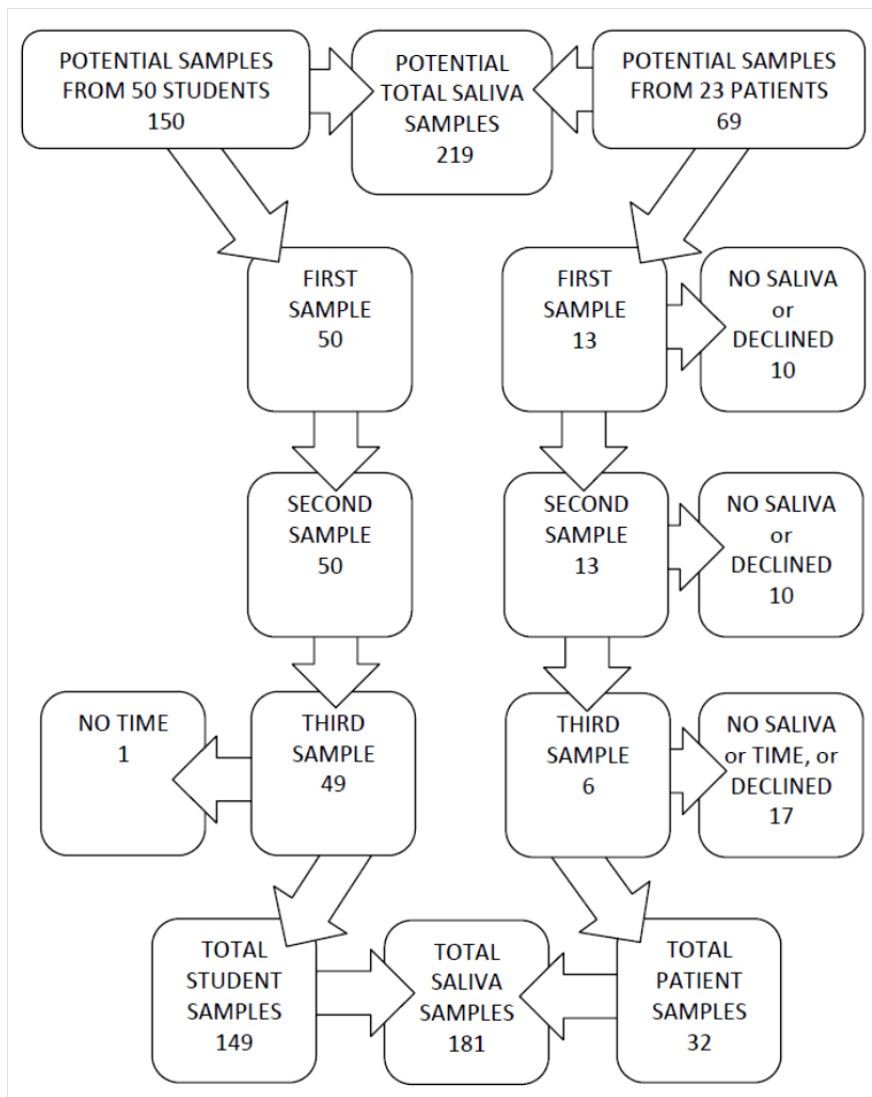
POTENTIAL SAMPLES FROM 50 STUDENTS
150

POTENTIAL TOTAL SALIVA SAMPLES
219

POTENTIAL SAMPLES FROM 23 PATIENTS
69

FIRST SAMPLE
50

FIRST SAMPLE
13

NO SALIVA or DECLINED
10

SECOND SAMPLE
50

SECOND SAMPLE
13

NO SALIVA or DECLINED
10

NO TIME
1

THIRD SAMPLE
49

THIRD SAMPLE
6

NO SALIVA or TIME, or DECLINED
17

TOTAL STUDENT SAMPLES
149

TOTAL SALIVA SAMPLES
181

TOTAL PATIENT SAMPLES
32